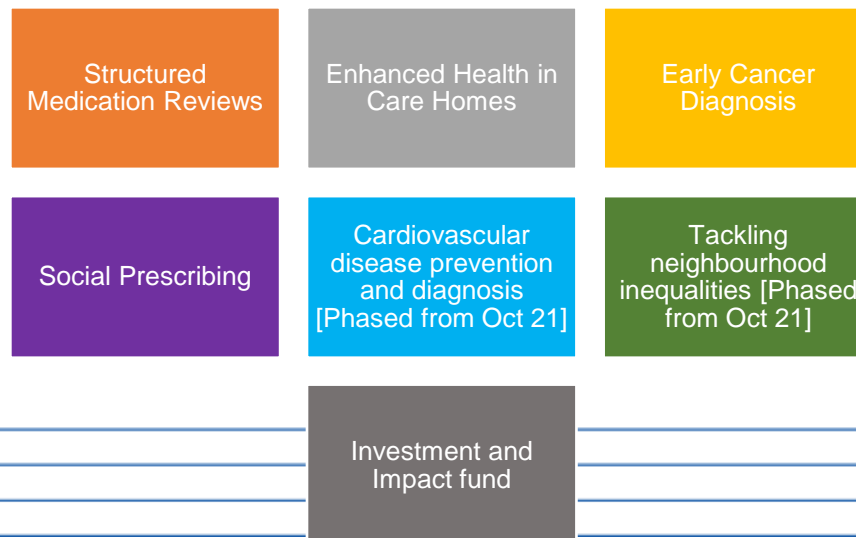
Structured Medication Reviews

Enhanced Health in Care Homes

Early Cancer Diagnosis

Social Prescribing

Cardiovascular disease prevention and diagnosis [Phased from Oct 21]

Tackling neighbourhood inequalities [Phased from Oct 21]

Investment and Impact fund